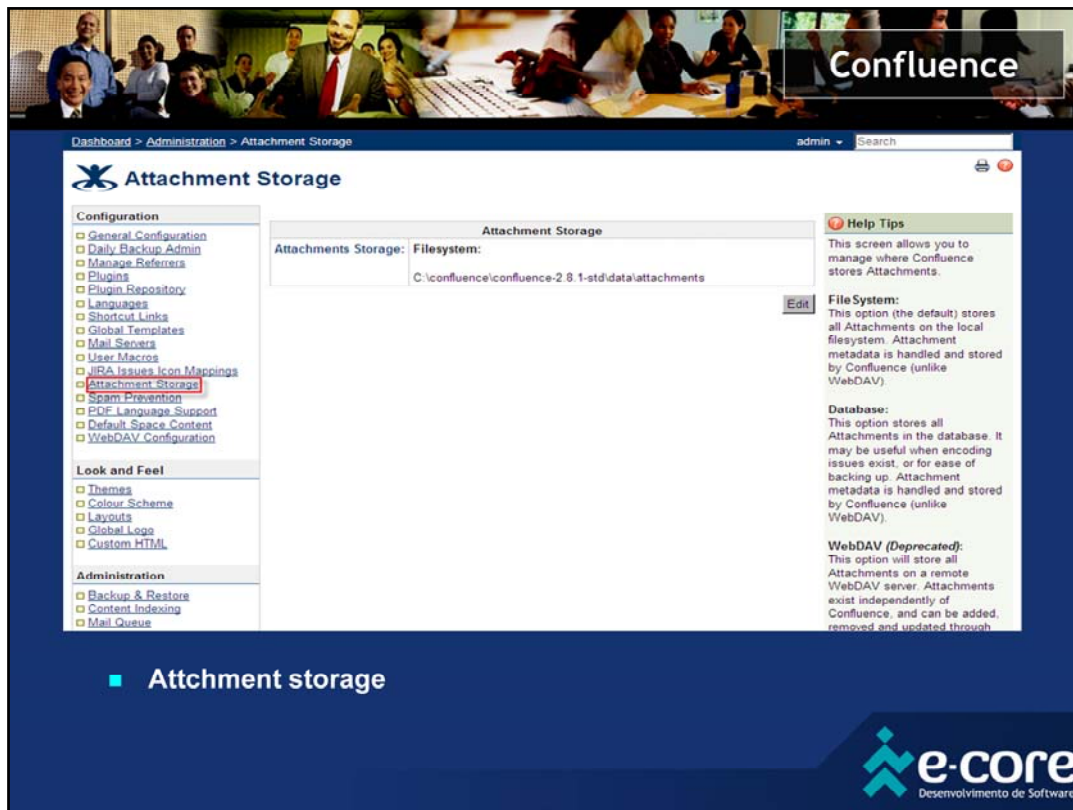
Confluence

Dashboard > Administration > Attachment Storage

admin Search

Attachment Storage

Configuration

General Configuration
Daily Backup Admin
Manage Referrers
Plugins
Plugin Repository
Languages
Shortcut Links
Global Templates
Mail Servers
User Macros
JIRA Issues Icon Mappings
Attachment Storage
Spam Prevention
PDF Language Support
Default Space Content
WebDAV Configuration

Look and Feel

Themes
Colour Scheme
Layouts
Global Logo
Custom HTML

Administration

Backup & Restore
Content Indexing
Mail Queue

| Attachment Storage | |
|---|---|
| Attachments Storage: | Filesystem: C:\confluence\confluence-2.8.1-std\data\attachments |

Edit

Help Tips

This screen allows you to manage where Confluence stores Attachments.

FileSystem:
This option (the default) stores all Attachments on the local filesystem. Attachment metadata is handled and stored by Confluence (unlike WebDAV).

Database:
This option stores all Attachments in the database. It may be useful when encoding issues exist, or for ease of backing up. Attachment metadata is handled and stored by Confluence (unlike WebDAV).

WebDAV (Deprecated):
This option will store all Attachments on a remote WebDAV server. Attachments exist independently of Confluence, and can be added, removed and updated through

Attchment storage

e-core
Desenvolvimento de Software